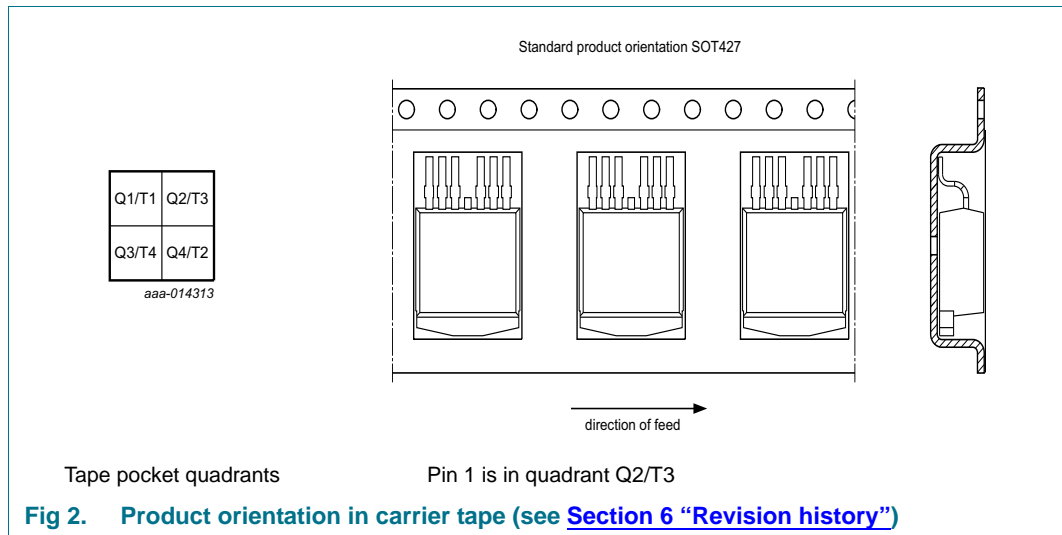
| Q1/T1 | Q2/T3 |
|---|---|
| Q3/T4 | Q4/T2 |

aaa-014313

Standard product orientation SOT427

direction of feed

Tape pocket quadrants

Pin 1 is in quadrant Q2/T3

Fig 2. Product orientation in carrier tape (see Section 6 “Revision history”)